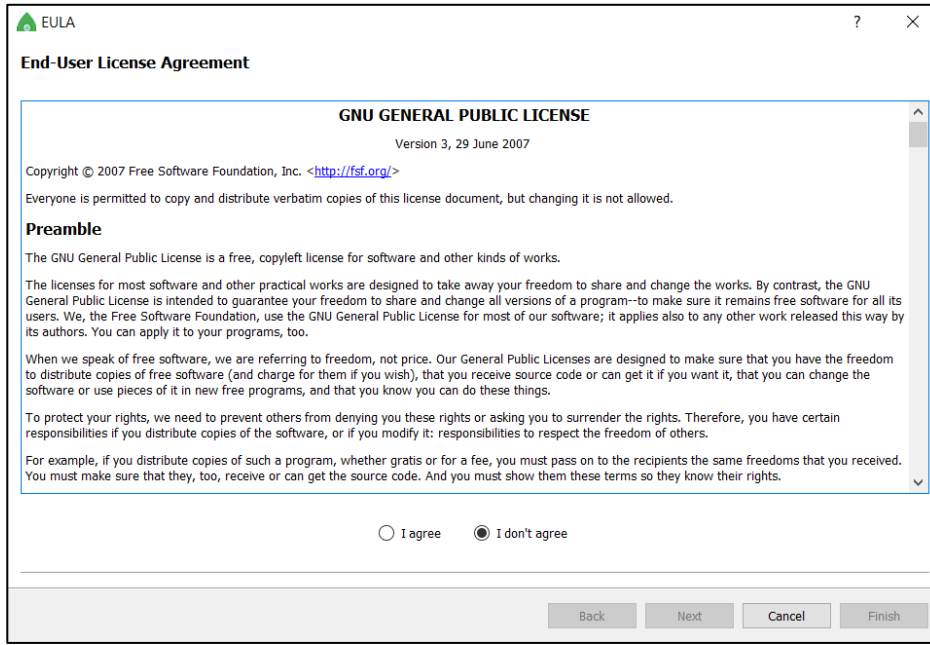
EULA

?

End-User License Agreement

GNU GENERAL PUBLIC LICENSE

Version 3, 29 June 2007

Copyright © 2007 Free Software Foundation, Inc. <http://fsf.org/>

Everyone is permitted to copy and distribute verbatim copies of this license document, but changing it is not allowed.

Preamble

The GNU General Public License is a free, copyleft license for software and other kinds of works.

The licenses for most software and other practical works are designed to take away your freedom to share and change the works. By contrast, the GNU General Public License is intended to guarantee your freedom to share and change all versions of a program--to make sure it remains free software for all its users. We, the Free Software Foundation, use the GNU General Public License for most of our software; it applies also to any other work released this way by its authors. You can apply it to your programs, too.

When we speak of free software, we are referring to freedom, not price. Our General Public Licenses are designed to make sure that you have the freedom to distribute copies of free software (and charge for them if you wish), that you receive source code or can get it if you want it, that you can change the software or use pieces of it in new free programs, and that you know you can do these things.

To protect your rights, we need to prevent others from denying you these rights or asking you to surrender the rights. Therefore, you have certain responsibilities if you distribute copies of the software, or if you modify it: responsibilities to respect the freedom of others.

For example, if you distribute copies of such a program, whether gratis or for a fee, you must pass on to the recipients the same freedoms that you received. You must make sure that they, too, receive or can get the source code. And you must show them these terms so they know their rights.

I agree

I don't agree

Back

Next

Cancel

Finish